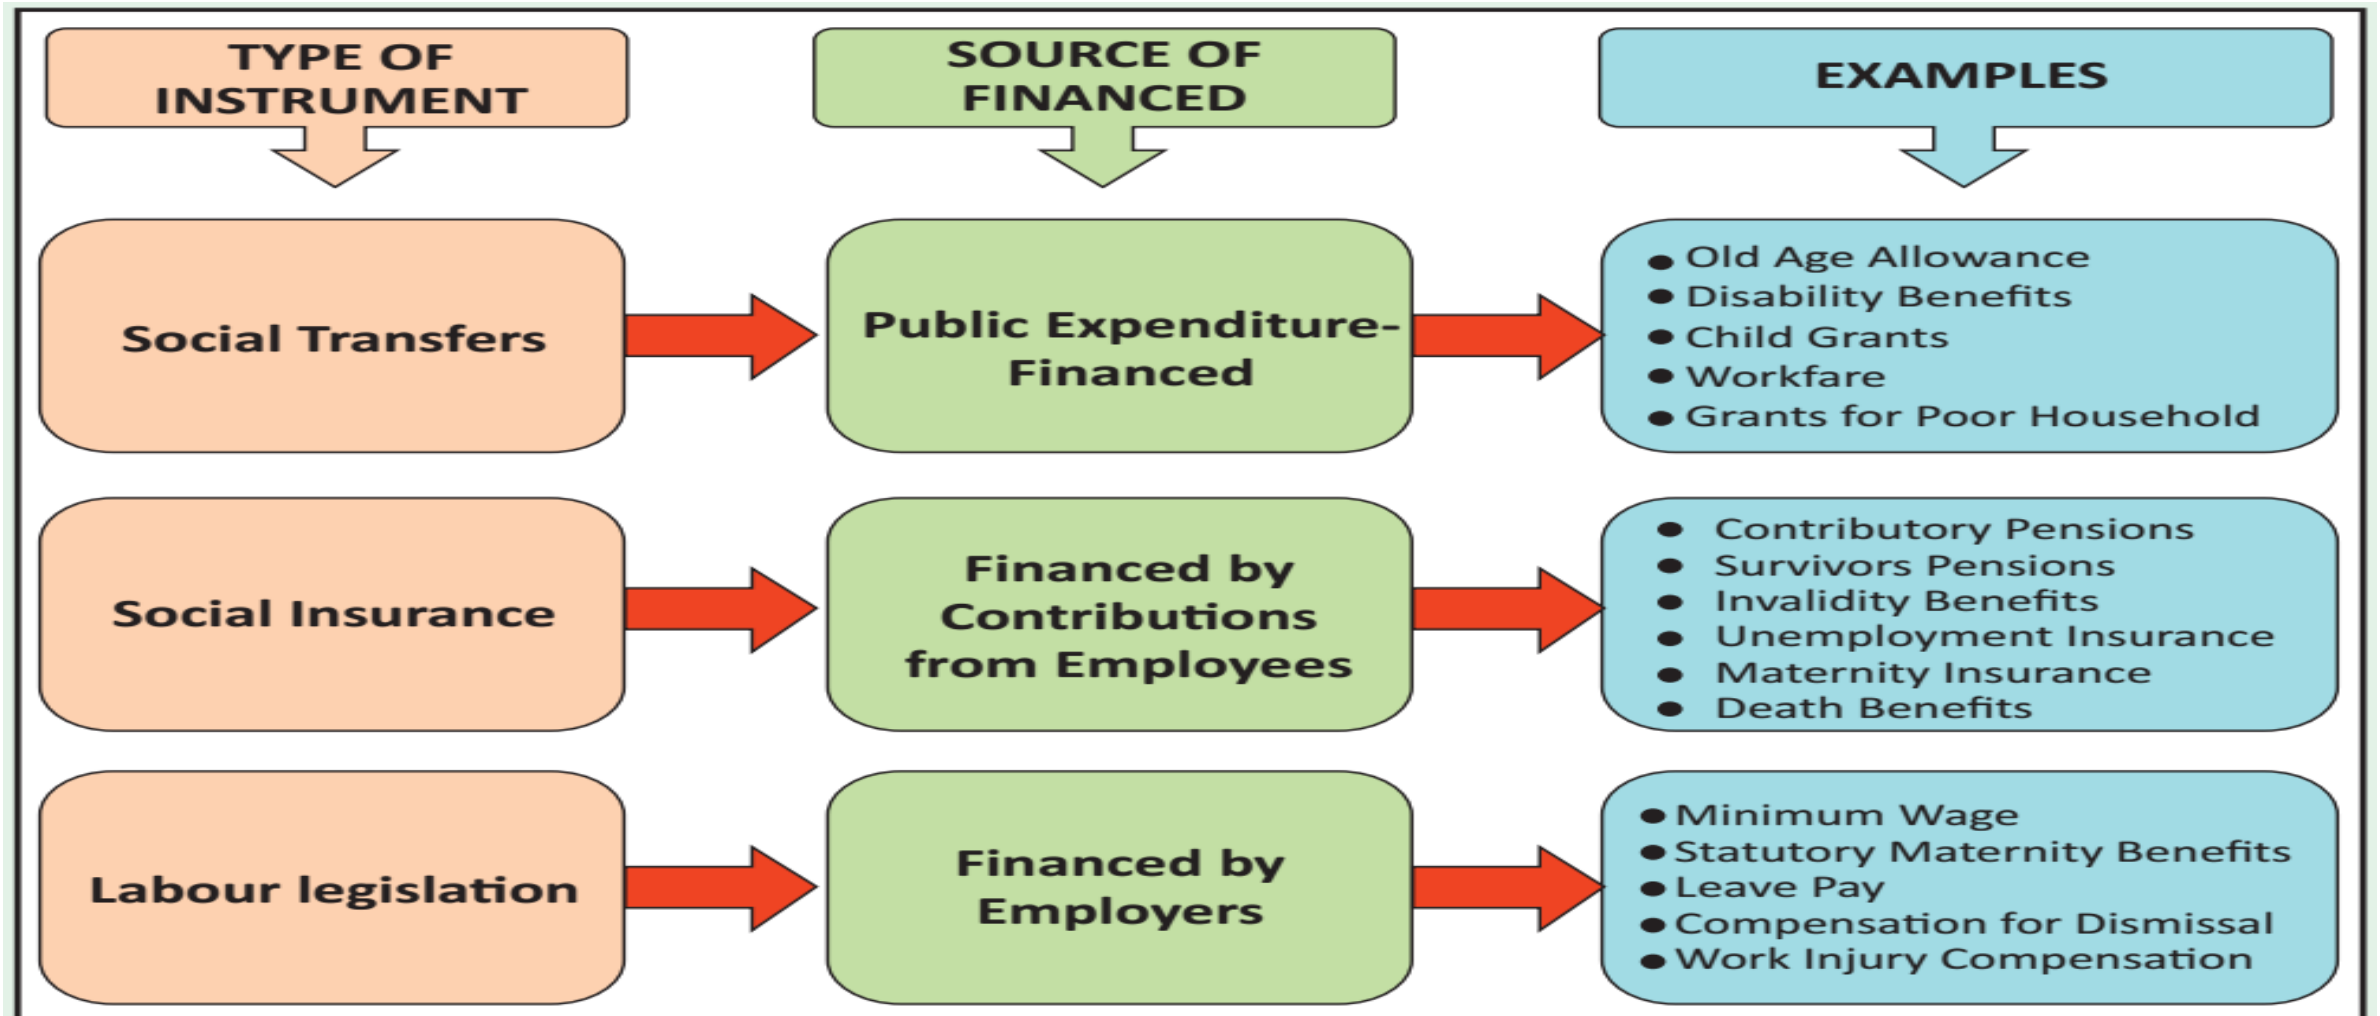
TYPE OF INSTRUMENT

SOURCE OF FINANCED

EXAMPLES

Social Transfers

Public Expenditure-Financed

- Old Age Allowance
- Disability Benefits
- Child Grants
- Workfare
- Grants for Poor Household

Social Insurance

Financed by Contributions from Employees

- Contributory Pensions
- Survivors Pensions
- Invalidity Benefits
- Unemployment Insurance
- Maternity Insurance
- Death Benefits

Labour legislation

Financed by Employers

- Minimum Wage
- Statutory Maternity Benefits
- Leave Pay
- Compensation for Dismissal
- Work Injury Compensation